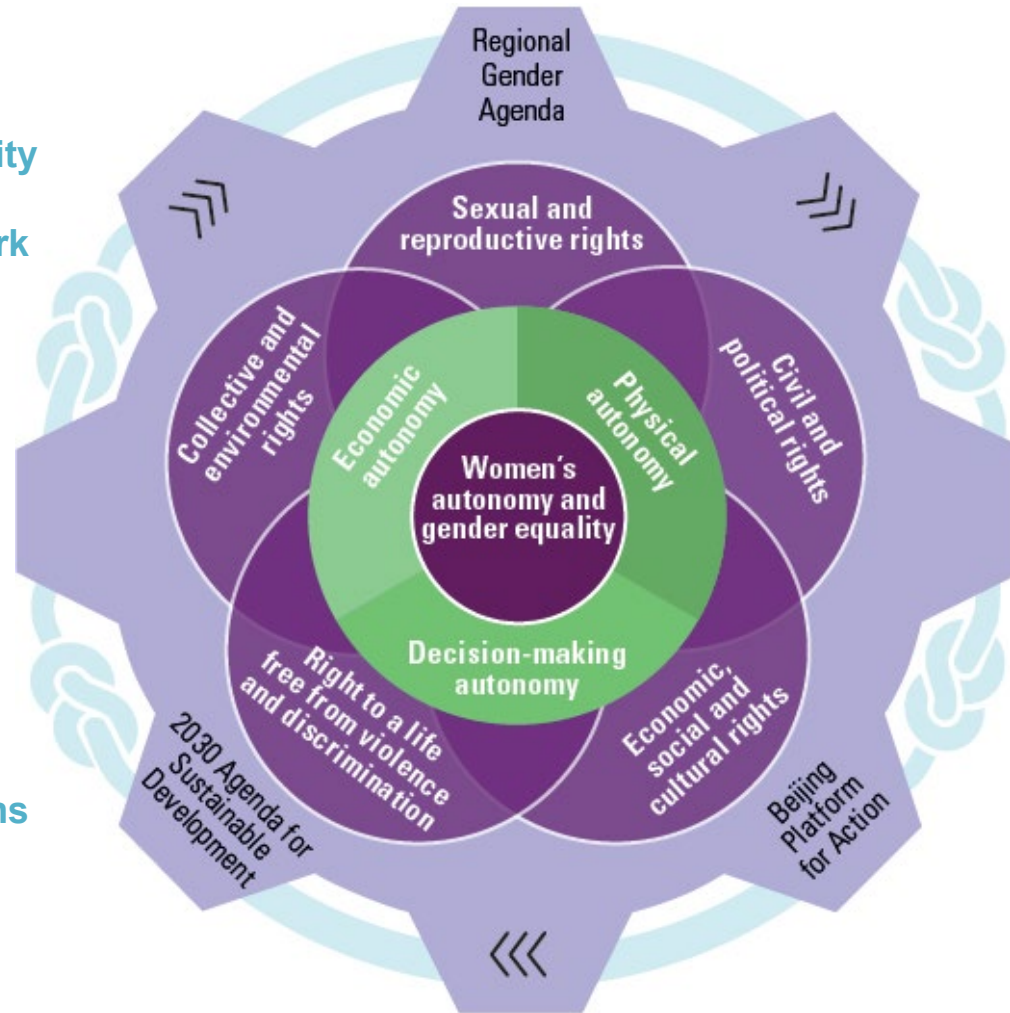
ity

rk

ns

Regional Gender Agenda

Sexual and reproductive rights

Collective and environmental rights

Civil and political rights

Economic autonomy

Physical autonomy

Women´s autonomy and gender equality

Decision-making autonomy

Right to a life free from violence and discrimination

Economic, social and cultural rights

2030 Agenda for Sustainable Development

Beijing Platform for Action